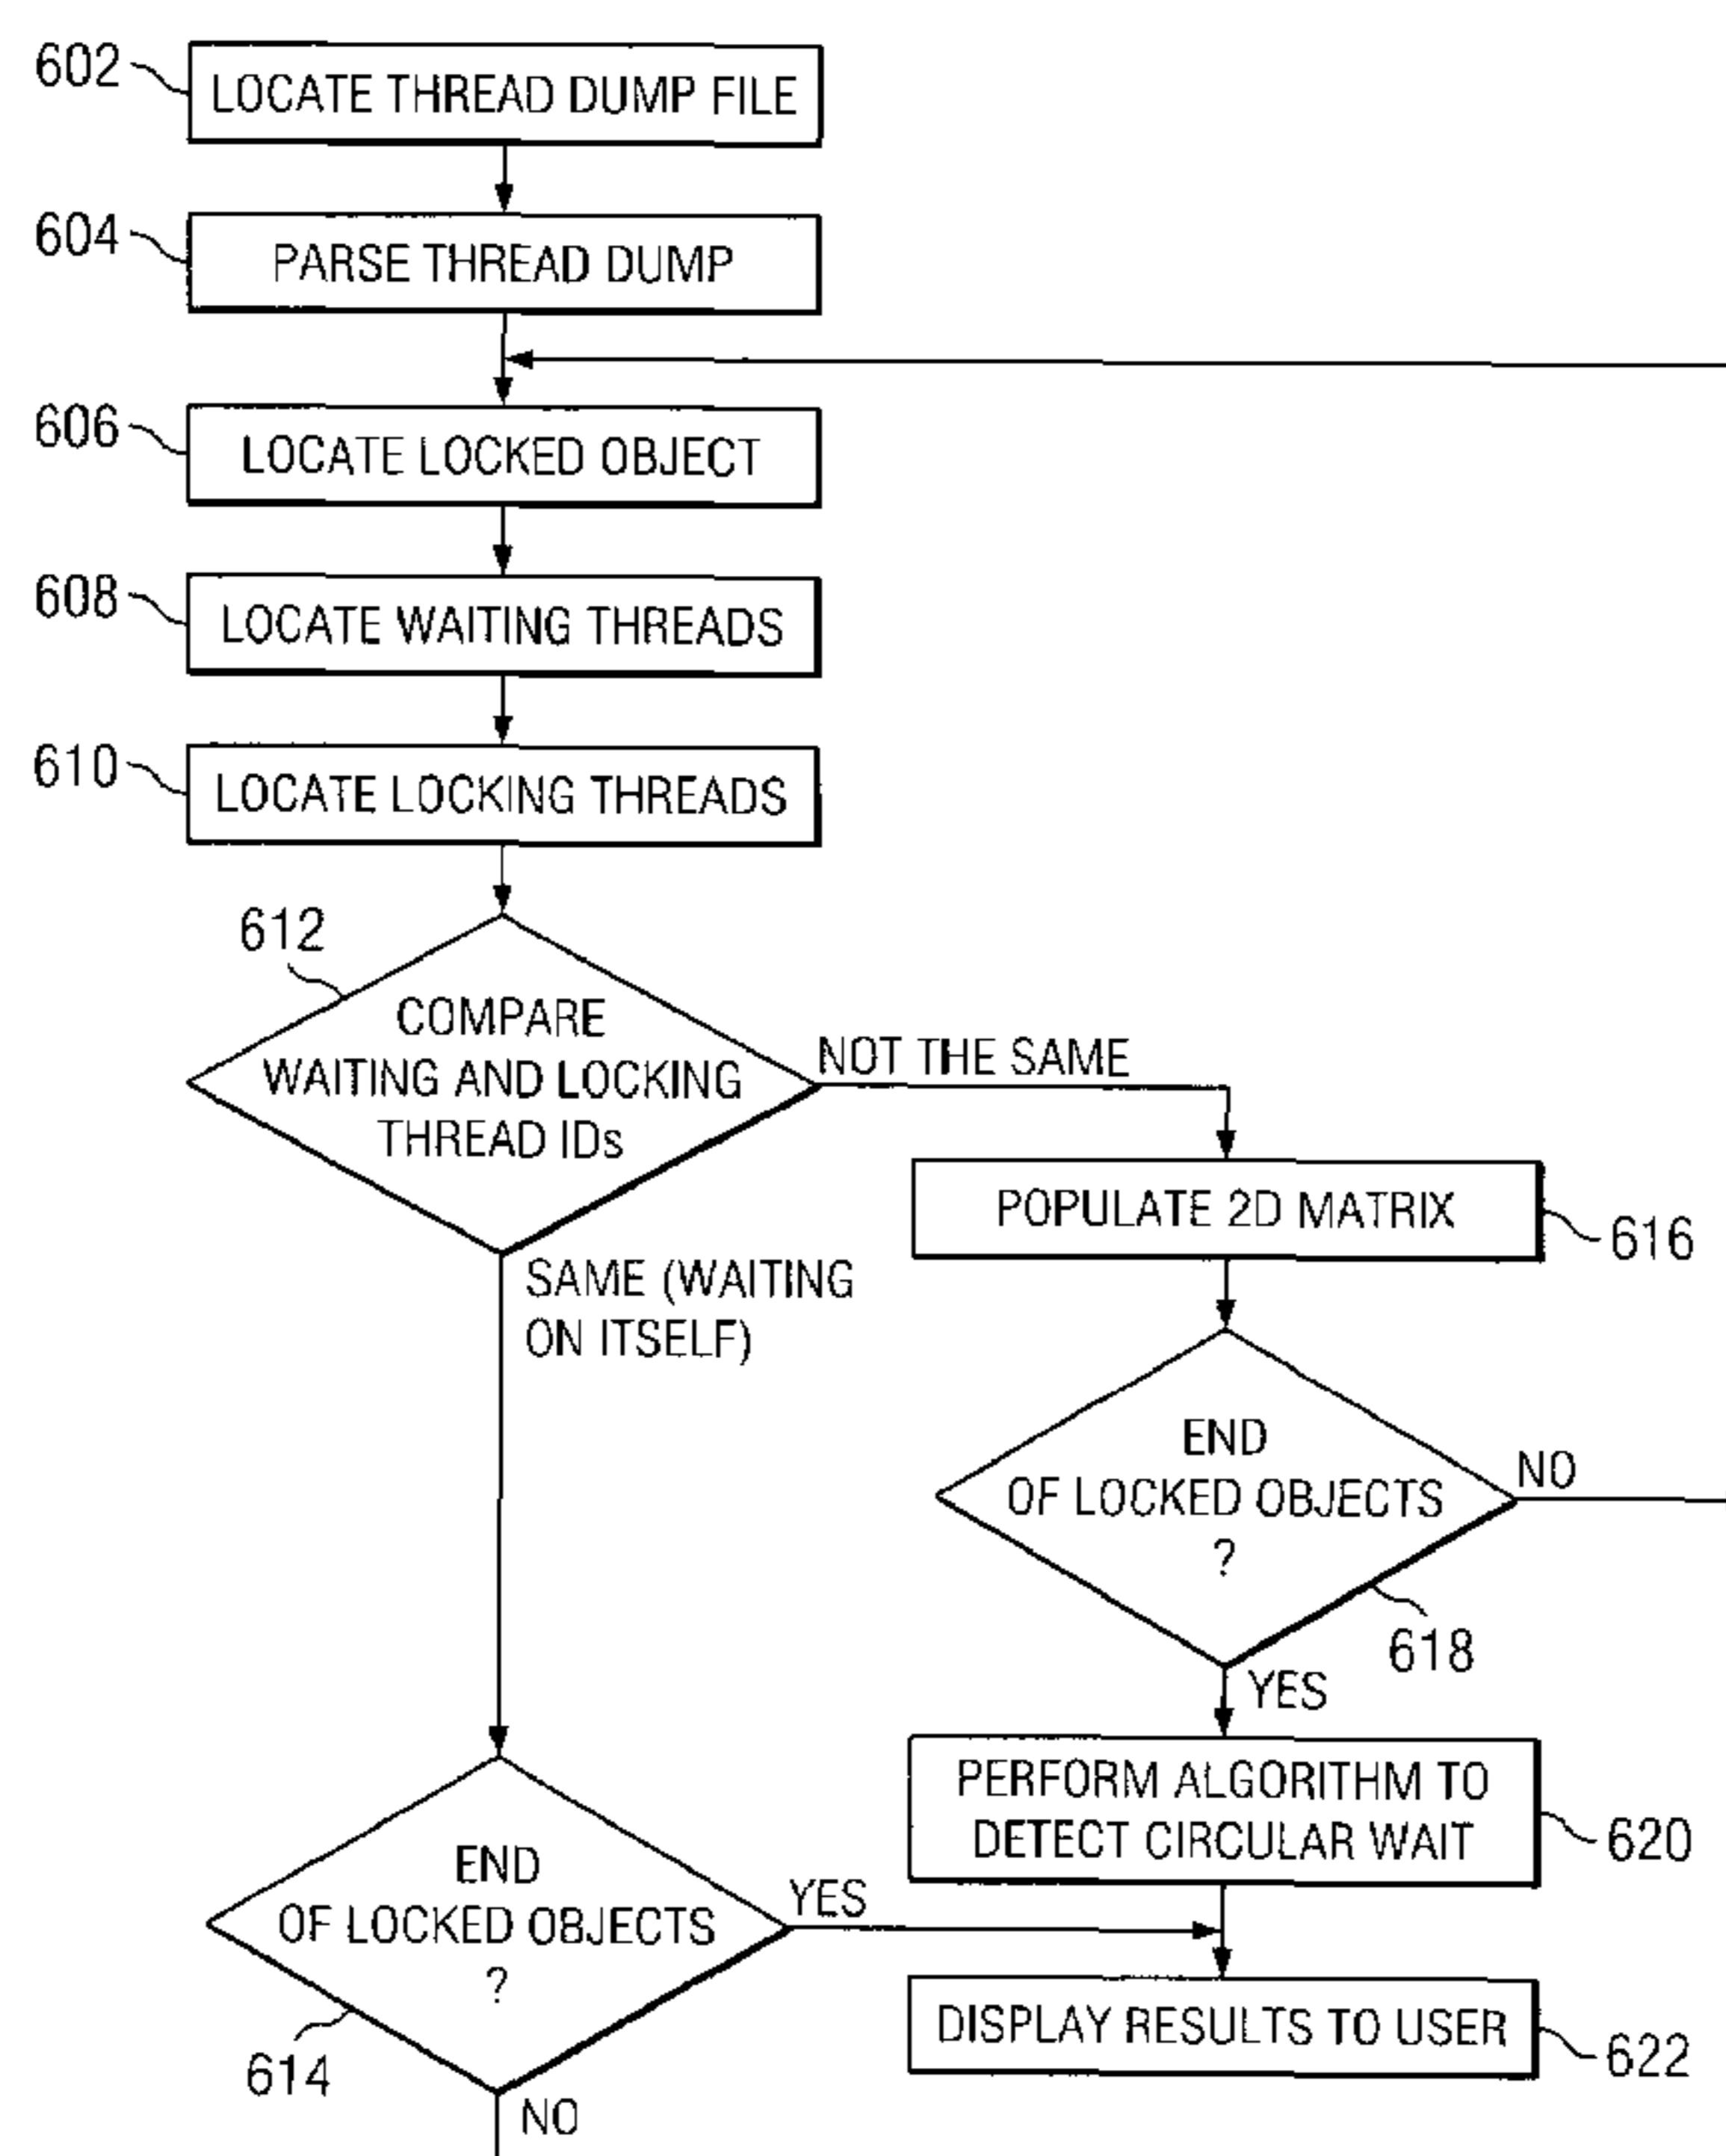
602 LOCATE THREAD DUMP FILE

604 PARSE THREAD DUMP

606 LOCATE LOCKED OBJECT

608 LOCATE WAITING THREADS

610 LOCATE LOCKING THREADS

612 COMPARE WAITING AND LOCKING THREAD IDs

NOT THE SAME

POPULATE 2D MATRIX 616

SAME (WAITING ON ITSELF)

END OF LOCKED OBJECTS ? 618

NO

YES

PERFORM ALGORITHM TO DETECT CIRCULAR WAIT 620

END OF LOCKED OBJECTS ? 614

YES

DISPLAY RESULTS TO USER 622

NO